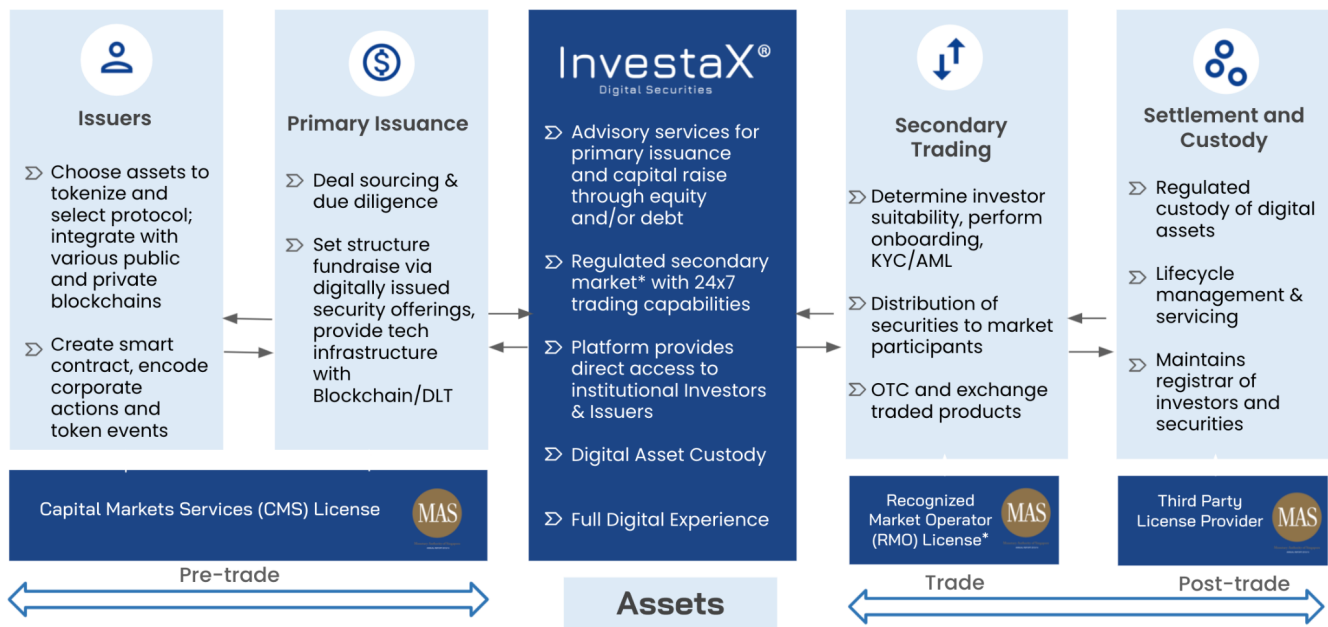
Issuers

Choose assets to tokenize and select protocol; integrate with various public and private blockchains

Create smart contract, encode corporate actions and token events

Primary Issuance

Deal sourcing & due diligence

Set structure fundraise via digitally issued security offerings, provide tech infrastructure with Blockchain/DLT

Capital Markets Services (CMS) License

MAS

Pre-trade

InvestaX®
Digital Securities

Advisory services for primary issuance and capital raise through equity and/or debt

Regulated secondary market* with 24x7 trading capabilities

Platform provides direct access to institutional Investors & Issuers

Digital Asset Custody

Full Digital Experience

Assets

Secondary Trading

Determine investor suitability, perform onboarding, KYC/AML

Distribution of securities to market participants

OTC and exchange traded products

Recognized Market Operator (RMO) License*

MAS

Trade

Settlement and Custody

Regulated custody of digital assets

Lifecycle management & servicing

Maintains registrar of investors and securities

Third Party License Provider

MAS

Post-trade